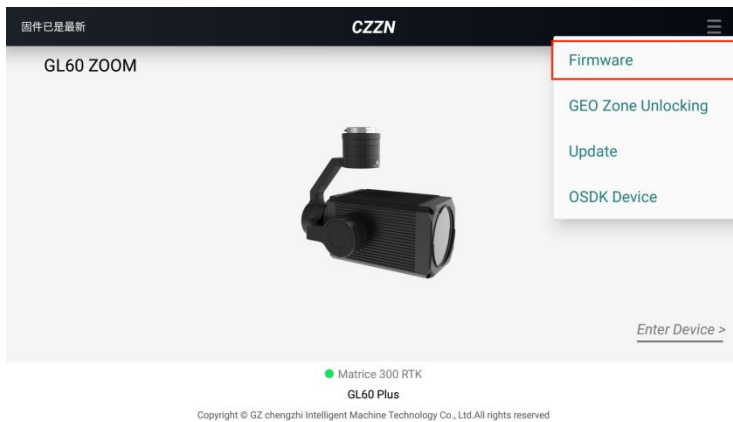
固件已是最新

CZZN

GL60 ZOOM

Firmware

GEO Zone Unlocking

Update

OSDK Device

Enter Device >

Matrice 300 RTK

GL60 Plus

Copyright © GZ chengzhi Intelligent Machine Technology Co., Ltd.All rights reserved